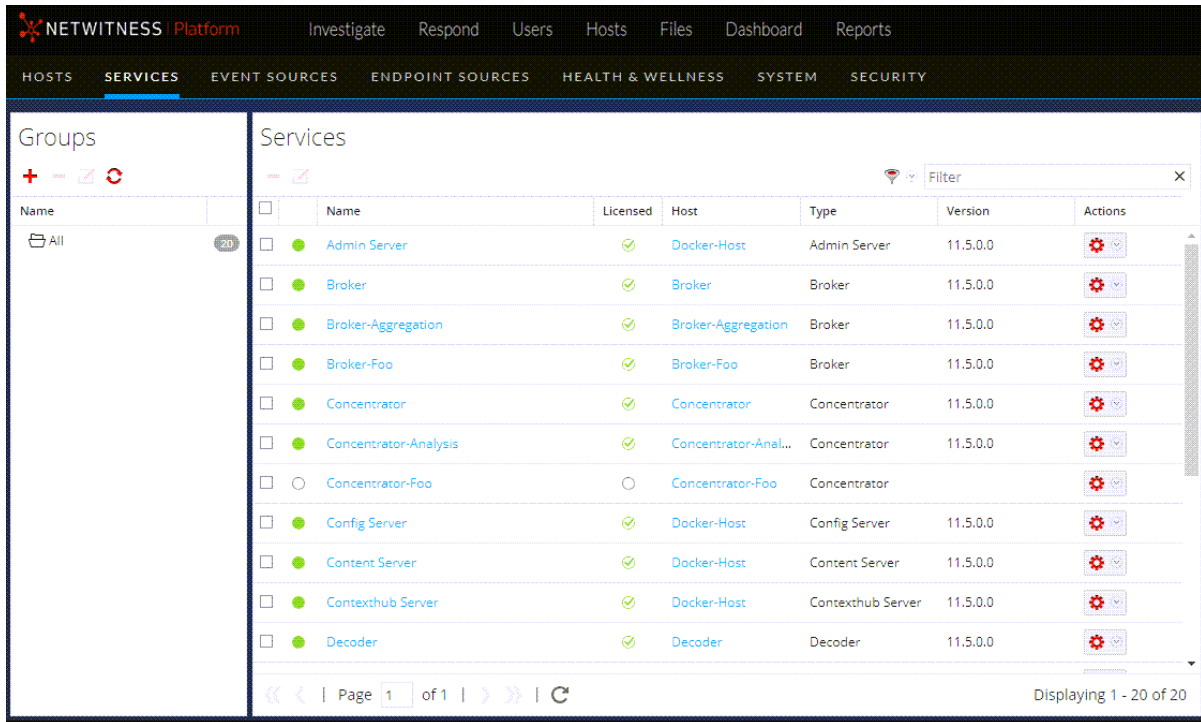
NETWITNESS Platform Investigate Respond Users Hosts Files Dashboard Reports

HOSTS SERVICES EVENT SOURCES ENDPOINT SOURCES HEALTH & WELLNESS SYSTEM SECURITY

Groups

| Name | |
|---|---|
| All | 20 |

Services

Filter

| Name | Licensed | Host | Type | Version | Actions |
|---|---|---|---|---|---|
| Admin Server | | Docker-Host | Admin Server | 11.5.0.0 | |
| Broker | | Broker | Broker | 11.5.0.0 | |
| Broker-Aggregation | | Broker-Aggregation | Broker | 11.5.0.0 | |
| Broker-Foo | | Broker-Foo | Broker | 11.5.0.0 | |
| Concentrator | | Concentrator | Concentrator | 11.5.0.0 | |
| Concentrator-Analysis | | Concentrator-Anal... | Concentrator | 11.5.0.0 | |
| Concentrator-Foo | | Concentrator-Foo | Concentrator | | |
| Config Server | | Docker-Host | Config Server | 11.5.0.0 | |
| Content Server | | Docker-Host | Content Server | 11.5.0.0 | |
| Contexthub Server | | Docker-Host | Contexthub Server | 11.5.0.0 | |
| Decoder | | Decoder | Decoder | 11.5.0.0 | |

Page 1 of 1

Displaying 1 - 20 of 20